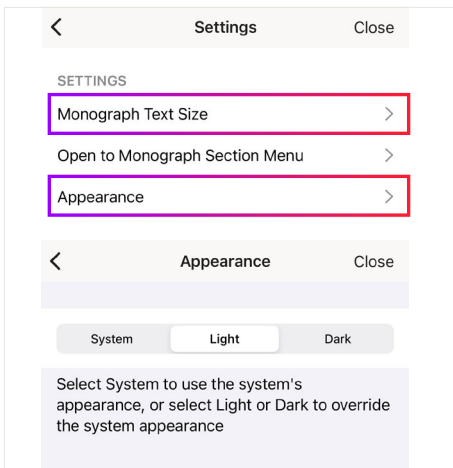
Settings
Close

SETTINGS
Monograph Text Size
Open to Monograph Section Menu
Appearance

Appearance
Close

System
Light
Dark

Select System to use the system's appearance, or select Light or Dark to override the system appearance